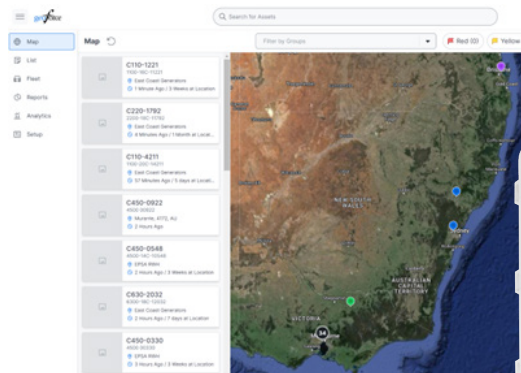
gofence

Search for Assets

Map
List
Fleet
Reports
Analytics
Setup

Map

Filter by Groups

Red (0)
Yellow

C110-1221
1102-MC-11221
East Coast Generators
1 Minutes Ago / 3 Weeks at Location

C220-1792
2202-MC-11792
East Coast Generators
4 Minutes Ago / 1 Month at Location

C110-4211
1100-20C-14211
East Coast Generators
57 Minutes Ago / 5 days at Location

C450-0922
4500-00922
Mucerne, 4170, AU
2 Hours Ago

C450-0548
4500-MC-10548
EPSA RMH
2 Hours Ago / 3 Weeks at Location

C630-2032
6300-MC-12032
East Coast Generators
2 Hours Ago / 7 days at Location

C450-0330
4500-00330
EPSA RMH
3 Hours Ago / 3 Weeks at Location

NEW SOUTH WALES
Sydney
AUSTRALIAN CAPITAL TERRITORY
VICTORIA
58